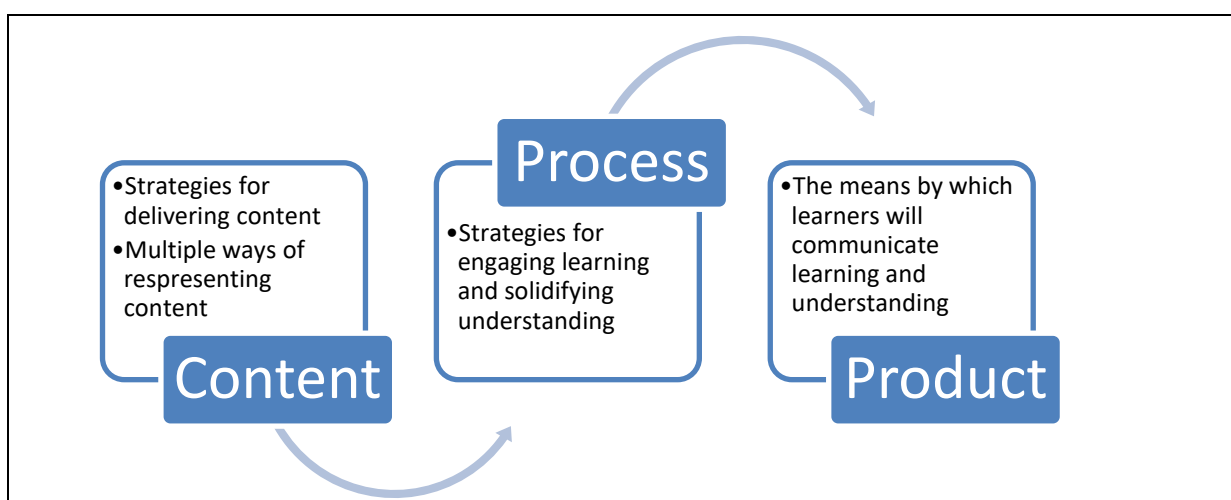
•Strategies for delivering content
•Multiple ways of respresenting content

Content

Process

•Strategies for engaging learning and solidifying understanding

•The means by which learners will communicate learning and understanding

Product